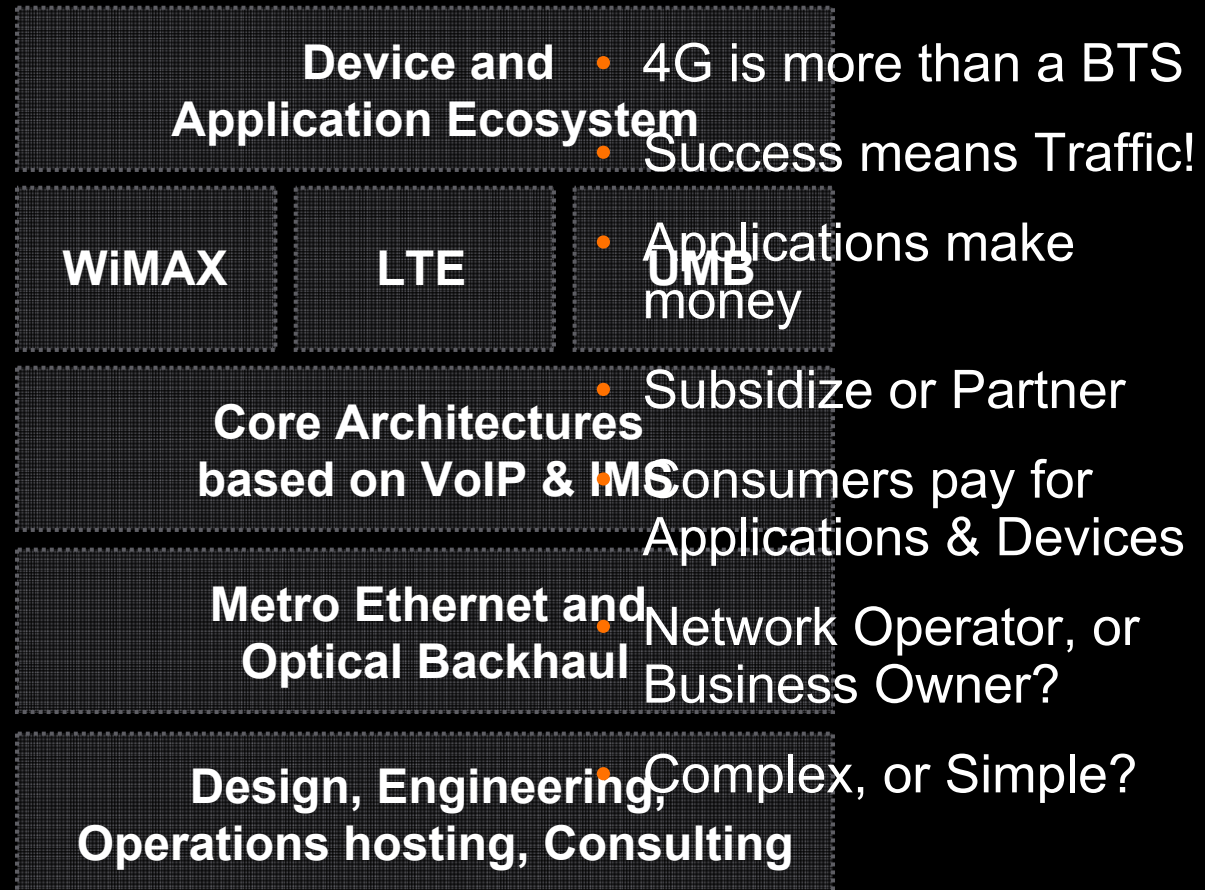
Device and Application Ecosystem

WiMAX

LTE

UMB

Core Architectures based on VoIP & IMS

Metro Ethernet and Optical Backhaul

Design, Engineering, Operations hosting, Consulting

• 4G is more than a BTS
• Success means Traffic!
• Applications make money
• Subsidize or Partner
• Consumers pay for Applications & Devices
• Network Operator, or Business Owner?
• Complex, or Simple?